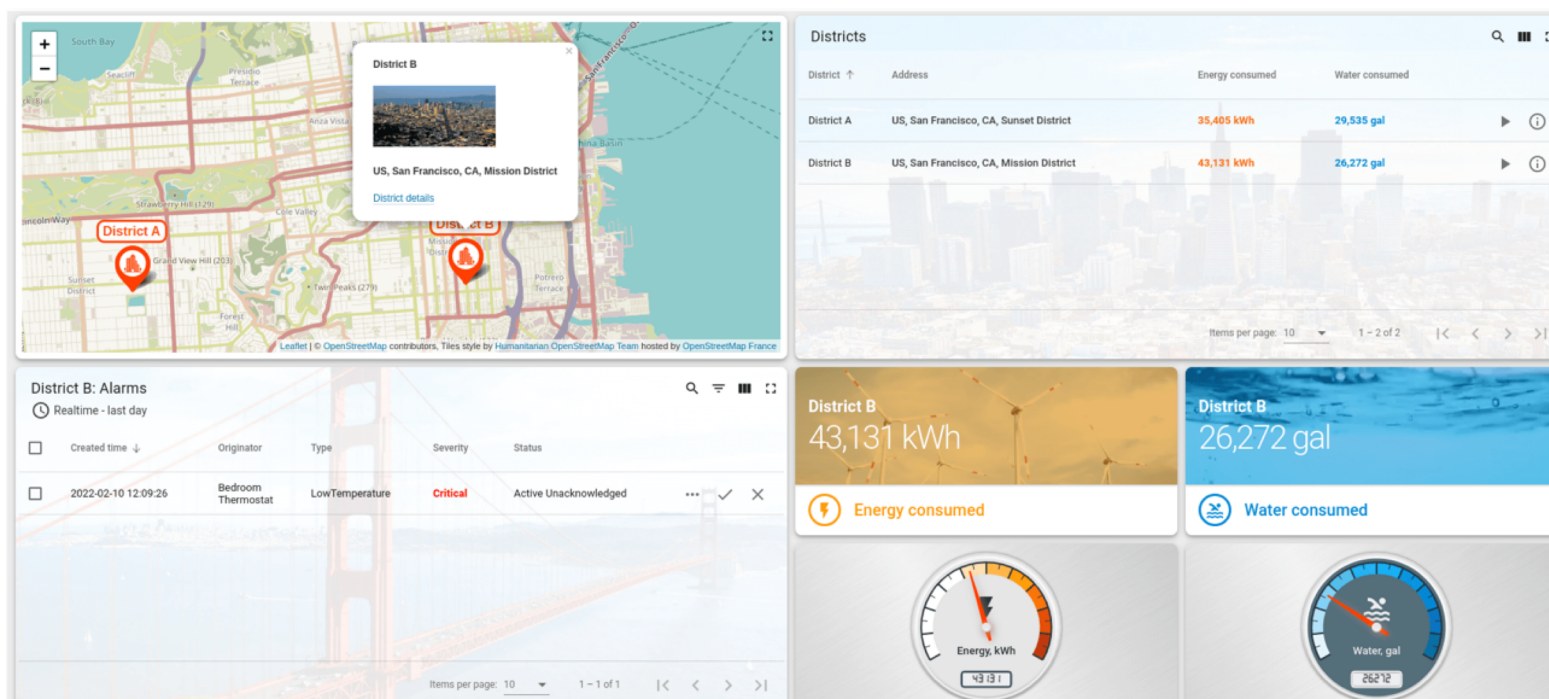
+
−
South Bay
Seacliff
Presidio Terrace
Anza Vista
Strawberry Hill (129)
Lincoln Way
Cole Valley
Grand View Hill (203)
Sunset District
Twin Peaks (279)
Forest Hill
Mission District
Potrero Terrace
China Basin
San Francisco-Oakland
District A
District B

District B
×
US, San Francisco, CA, Mission District
District details

Leaflet | © OpenStreetMap contributors, Tiles style by Humanitarian OpenStreetMap Team hosted by OpenStreetMap France

Districts

| District ↑ | Address | Energy consumed | Water consumed |
|---|---|---|---|
| District A | US, San Francisco, CA, Sunset District | 35,405 kWh | 29,535 gal |
| District B | US, San Francisco, CA, Mission District | 43,131 kWh | 26,272 gal |

Items per page: 10 1 – 2 of 2

District B: Alarms
Realtime - last day

| Created time ↓ | Originator | Type | Severity | Status |
|---|---|---|---|---|
| 2022-02-10 12:09:26 | Bedroom Thermostat | LowTemperature | Critical | Active Unacknowledged |

Items per page: 10 1 – 1 of 1

District B
43,131 kWh
Energy consumed

District B
26,272 gal
Water consumed

Energy, kWh
43131

Water, gal
26272